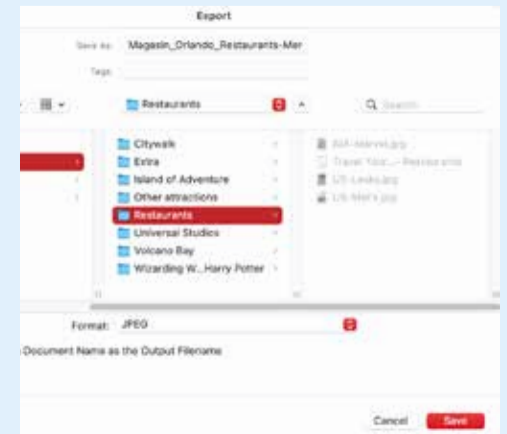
Export

Save As: Magasin_Orlando_Restaurants-Mer

Tags:

Restaurants

Q Search

Citywalk
Extra
Island of Adventure
Other attractions
Restaurants
Universal Studios
Volcano Bay
Wizarding W...Harry Potter

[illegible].jpg
Travel Your...- Restaurants
US-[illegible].jpg
US-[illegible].jpg

Format: JPEG

Document Name as the Output Filename

Cancel Save